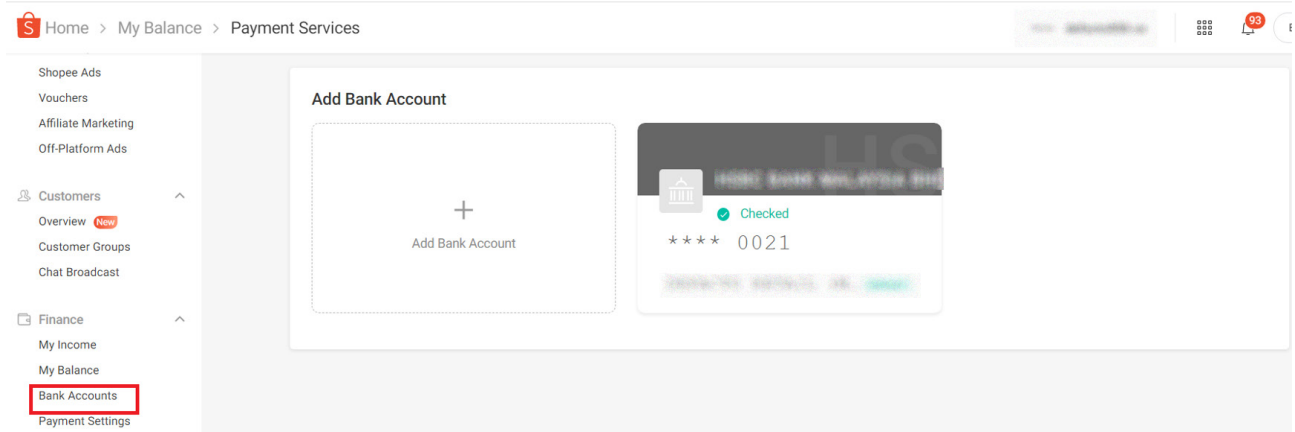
S Home > My Balance > Payment Services

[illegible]

93

Shopee Ads
Vouchers
Affiliate Marketing
Off-Platform Ads

Customers
Overview New
Customer Groups
Chat Broadcast

Finance
My Income
My Balance
Bank Accounts
Payment Settings

Add Bank Account

+
Add Bank Account

HS
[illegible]
Checked
**** 0021
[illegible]